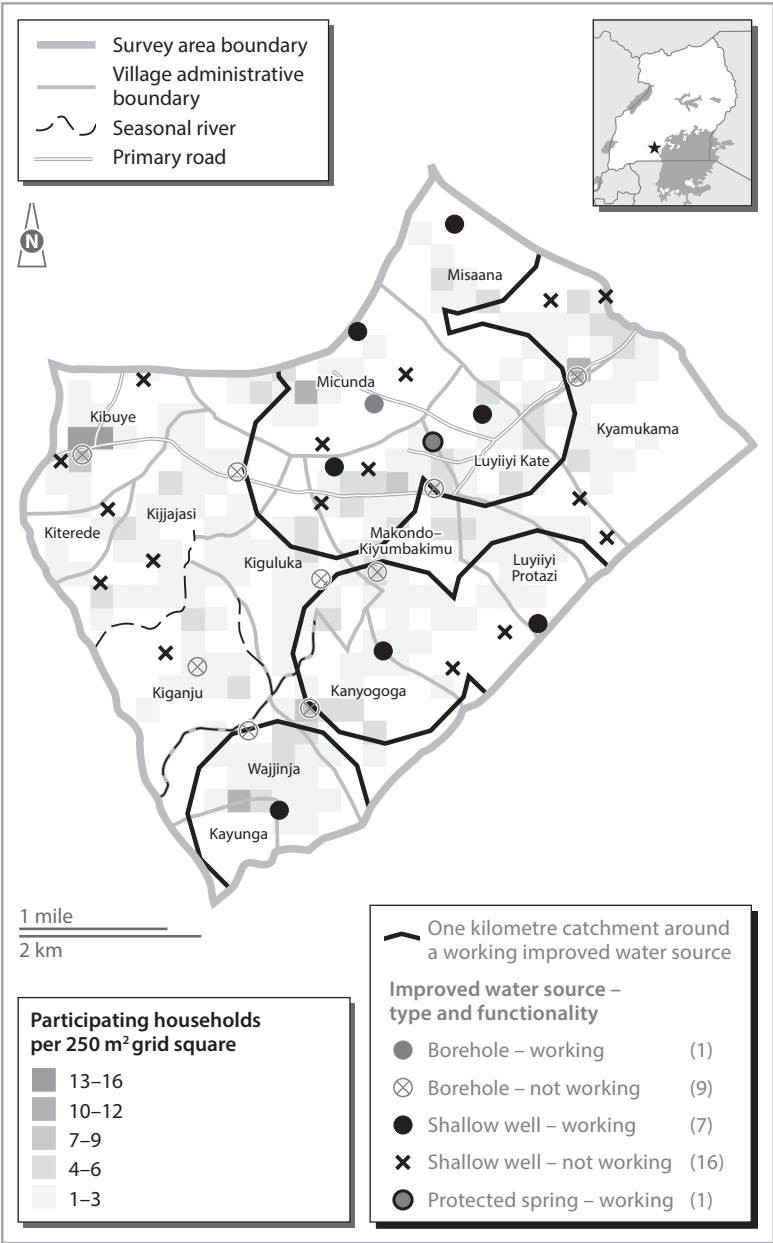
Survey area boundary
Village administrative boundary
Seasonal river
Primary road

N

Misaana
Micunda
Kibuye
Kyamukama
Luyiiyi Kate
Kiterede
Kijjajasi
Makondo–Kiyumbakimu
Kiguluka
Luyiiyi Protazi
Kiganju
Kanyogoga
Wajjinja
Kayunga

1 mile
2 km

One kilometre catchment around a working improved water source

Improved water source – type and functionality
Borehole – working (1)
Borehole – not working (9)
Shallow well – working (7)
Shallow well – not working (16)
Protected spring – working (1)

Participating households per 250 m$^2$ grid square
13–16
10–12
7–9
4–6
1–3